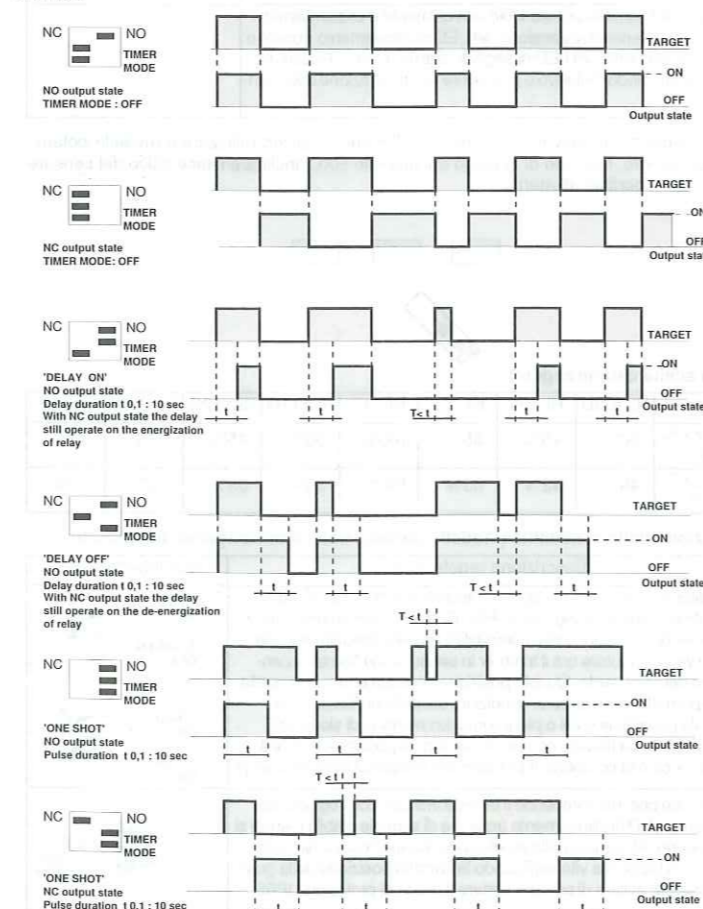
NC NO
TIMER MODE
NO output state
TIMER MODE : OFF

TARGET
ON
OFF
Output state

NC NO
TIMER MODE
NC output state
TIMER MODE: OFF

TARGET
ON
OFF
Output state

NC NO
TIMER MODE
'DELAY ON'
NO output state
Delay duration t 0,1 : 10 sec
With NC output state the delay still operate on the energization of relay

TARGET
ON
OFF
Output state
t t T<t t t

NC NO
TIMER MODE
'DELAY OFF'
NO output state
Delay duration t 0,1 : 10 sec
With NC output state the delay still operate on the de-energization of relay

TARGET
ON
OFF
Output state
t t T<t t

T<t

NC NO
TIMER MODE
'ONE SHOT'
NO output state
Pulse duration t 0,1 : 10 sec

TARGET
ON
OFF
Output state
t t t t t

T<t

NC NO
TIMER MODE
'ONE SHOT'
NC output state
Pulse duration t 0,1 : 10 sec

TARGET
ON
OFF
Output state